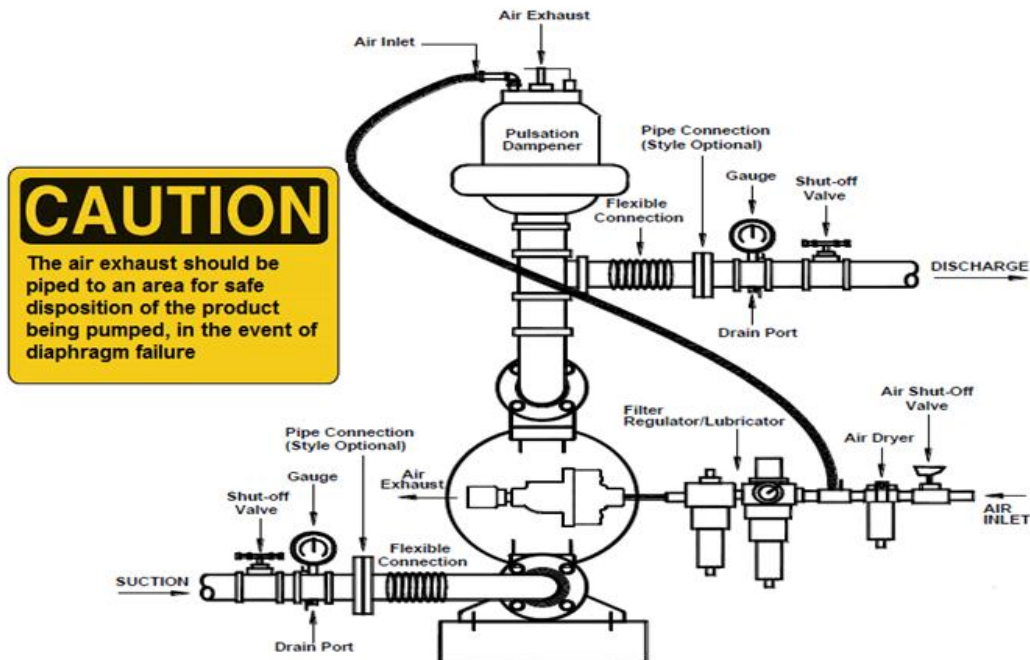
Air Exhaust

Air Inlet

Pulsation Dampener

Pipe Connection (Style Optional)

CAUTION

The air exhaust should be piped to an area for safe disposition of the product being pumped, in the event of diaphragm failure

Gauge

Shut-off Valve

Flexible Connection

DISCHARGE

Drain Port

Air Shut-Off Valve

Filter Regulator/Lubricator

Air Dryer

Pipe Connection (Style Optional)

Air Exhaust

Gauge

Shut-off Valve

AIR INLET

Flexible Connection

SUCTION

Drain Port